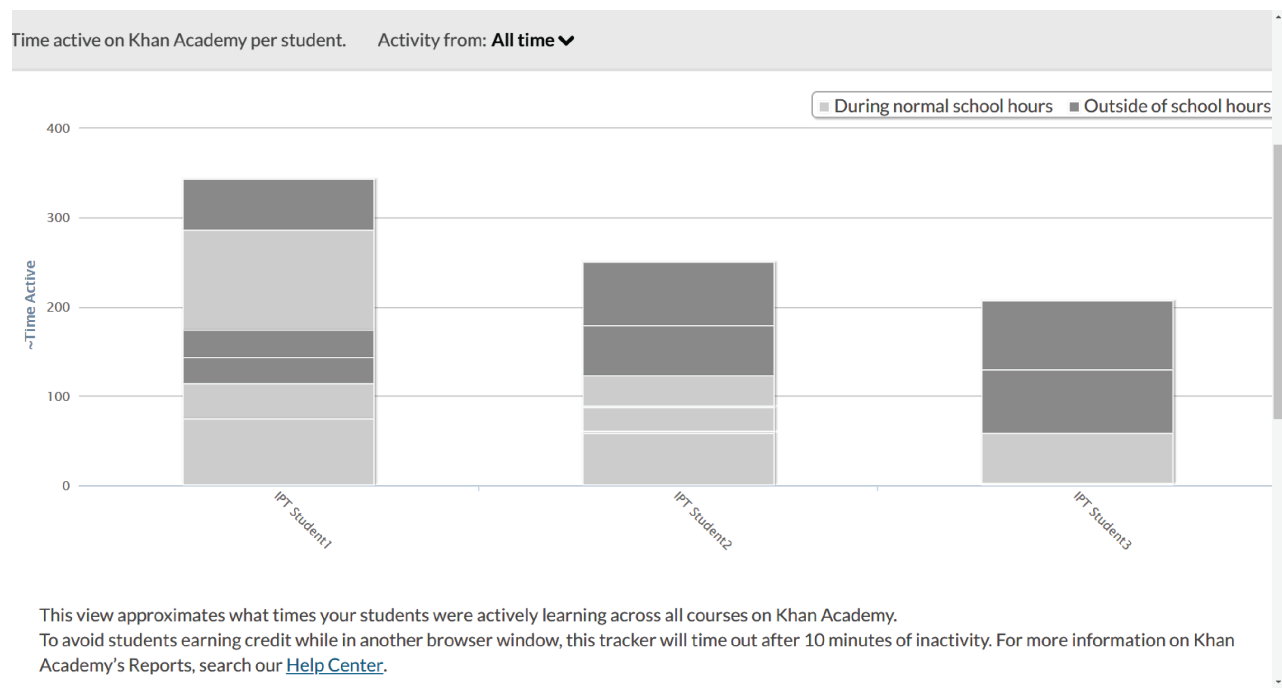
Time active on Khan Academy per student.    Activity from: **All time**

During normal school hours    Outside of school hours

400
300
200
100
0

~Time Active

IPT Student1
IPT Student2
IPT Student3

This view approximates what times your students were actively learning across all courses on Khan Academy.
To avoid students earning credit while in another browser window, this tracker will time out after 10 minutes of inactivity. For more information on Khan Academy's Reports, search our Help Center.